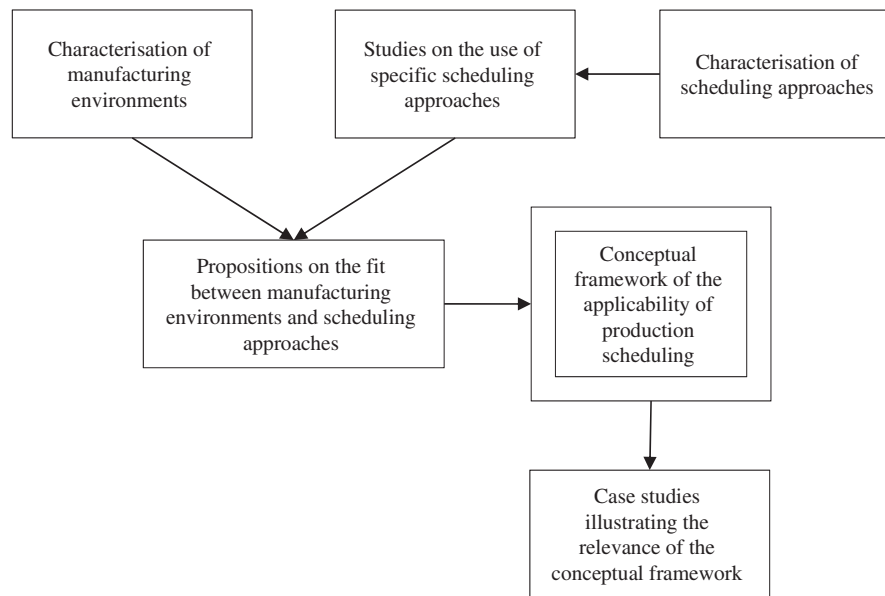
Characterisation of manufacturing environments

Studies on the use of specific scheduling approaches

Characterisation of scheduling approaches

Propositions on the fit between manufacturing environments and scheduling approaches

Conceptual framework of the applicability of production scheduling

Case studies illustrating the relevance of the conceptual framework